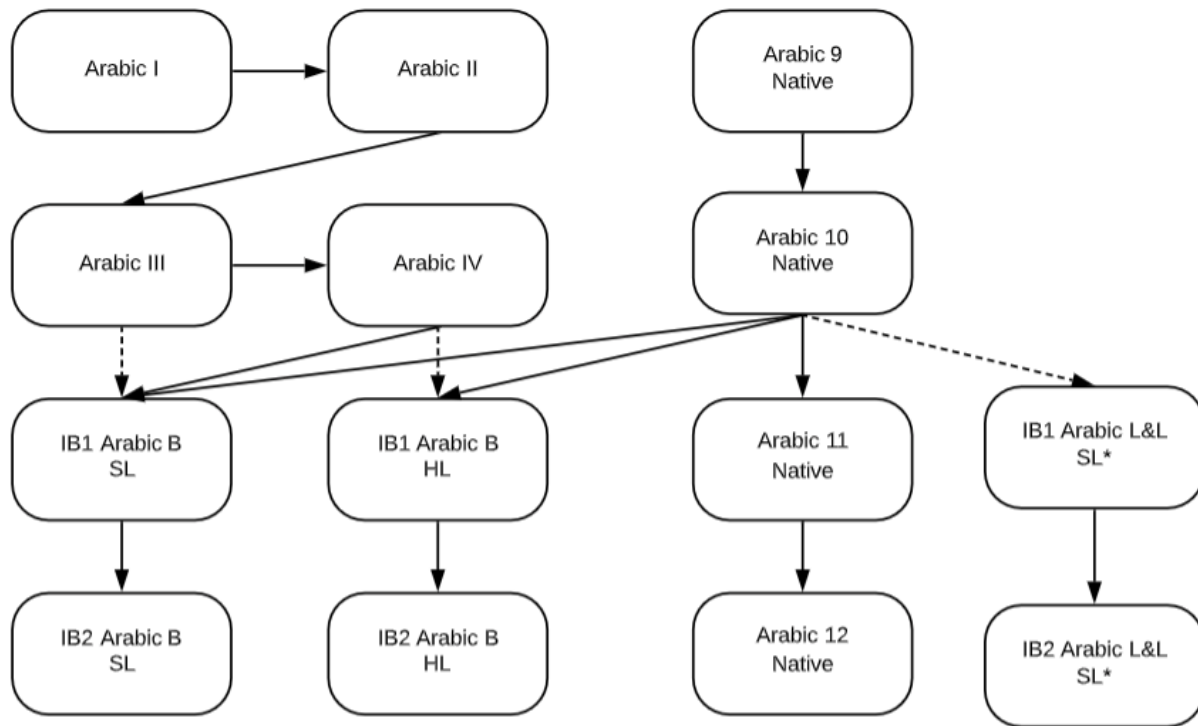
Arabic I

Arabic II

Arabic 9 Native

Arabic III

Arabic IV

Arabic 10 Native

IB1 Arabic B SL

IB1 Arabic B HL

Arabic 11 Native

IB1 Arabic L&L SL*

IB2 Arabic B SL

IB2 Arabic B HL

Arabic 12 Native

IB2 Arabic L&L SL*